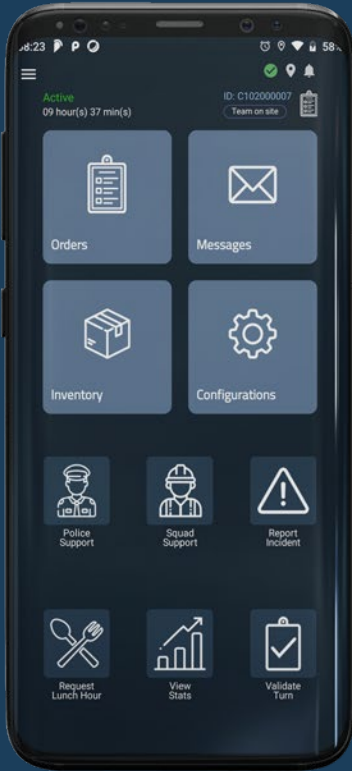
8:23
58%

Active
09 hour(s) 37 min(s)

ID: C102000007
Team on site

Orders

Messages

Inventory

Configurations

Police Support

Squad Support

Report Incident

Request Lunch Hour

View Stats

Validate Turn